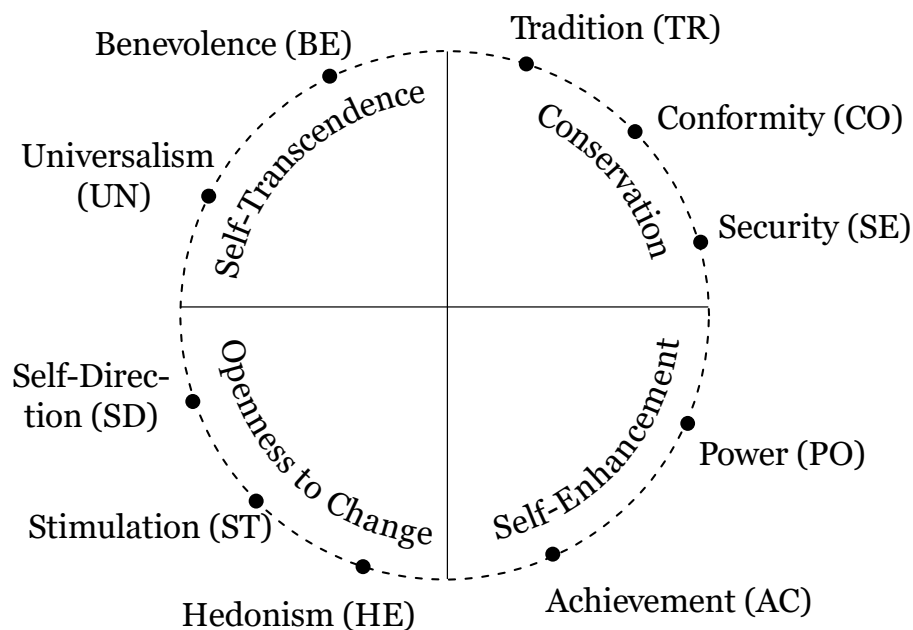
Benevolence (BE)

Tradition (TR)

Universalism (UN)

Self-Transcendence

Conservation

Conformity (CO)

Security (SE)

Self-Direction (SD)

Openness to Change

Self-Enhancement

Power (PO)

Stimulation (ST)

Hedonism (HE)

Achievement (AC)